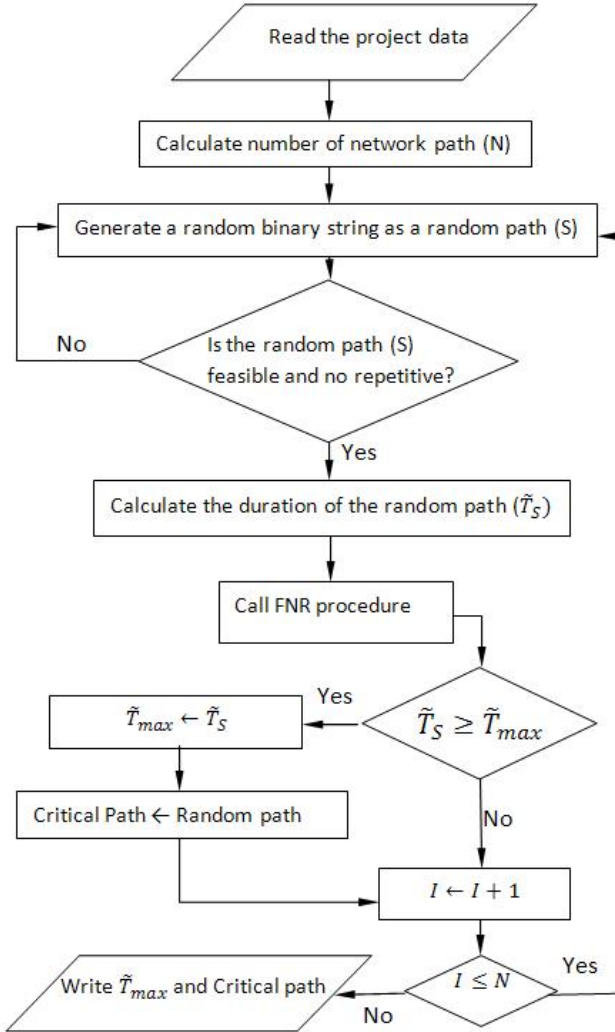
Read the project data

Calculate number of network path (N)

Generate a random binary string as a random path (S)

No

Is the random path (S) feasible and no repetitive?

Yes

Calculate the duration of the random path ($\tilde{T}_S$)

Call FNR procedure

Yes

$\tilde{T}_{max} \leftarrow \tilde{T}_S$

$\tilde{T}_S \geq \tilde{T}_{max}$

Critical Path ← Random path

No

$I \leftarrow I + 1$

Yes

Write $\tilde{T}_{max}$ and Critical path

$I \leq N$

No